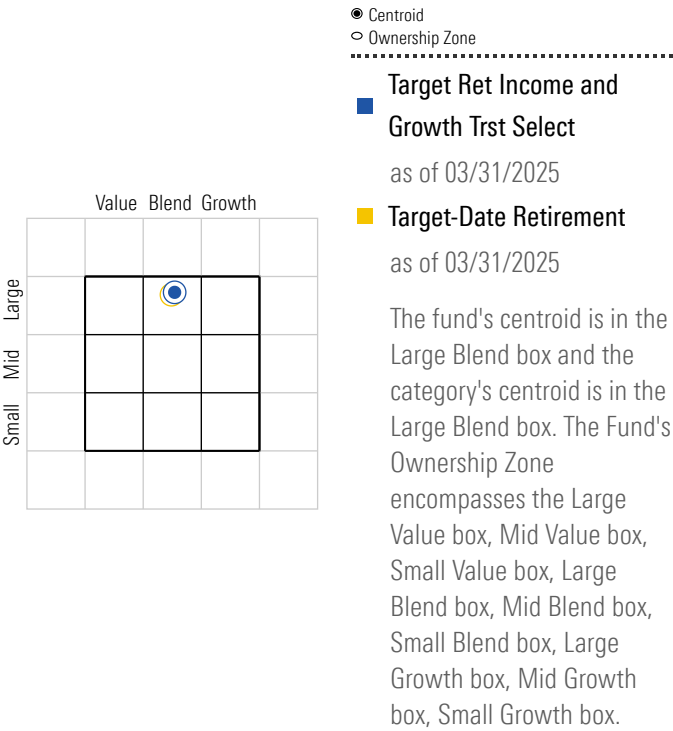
Centroid
Ownership Zone

Target Ret Income and Growth Trst Select
as of 03/31/2025

Target-Date Retirement
as of 03/31/2025

The fund's centroid is in the Large Blend box and the category's centroid is in the Large Blend box. The Fund's Ownership Zone encompasses the Large Value box, Mid Value box, Small Value box, Large Blend box, Mid Blend box, Small Blend box, Large Growth box, Mid Growth box, Small Growth box.

Value Blend Growth

Large
Mid
Small